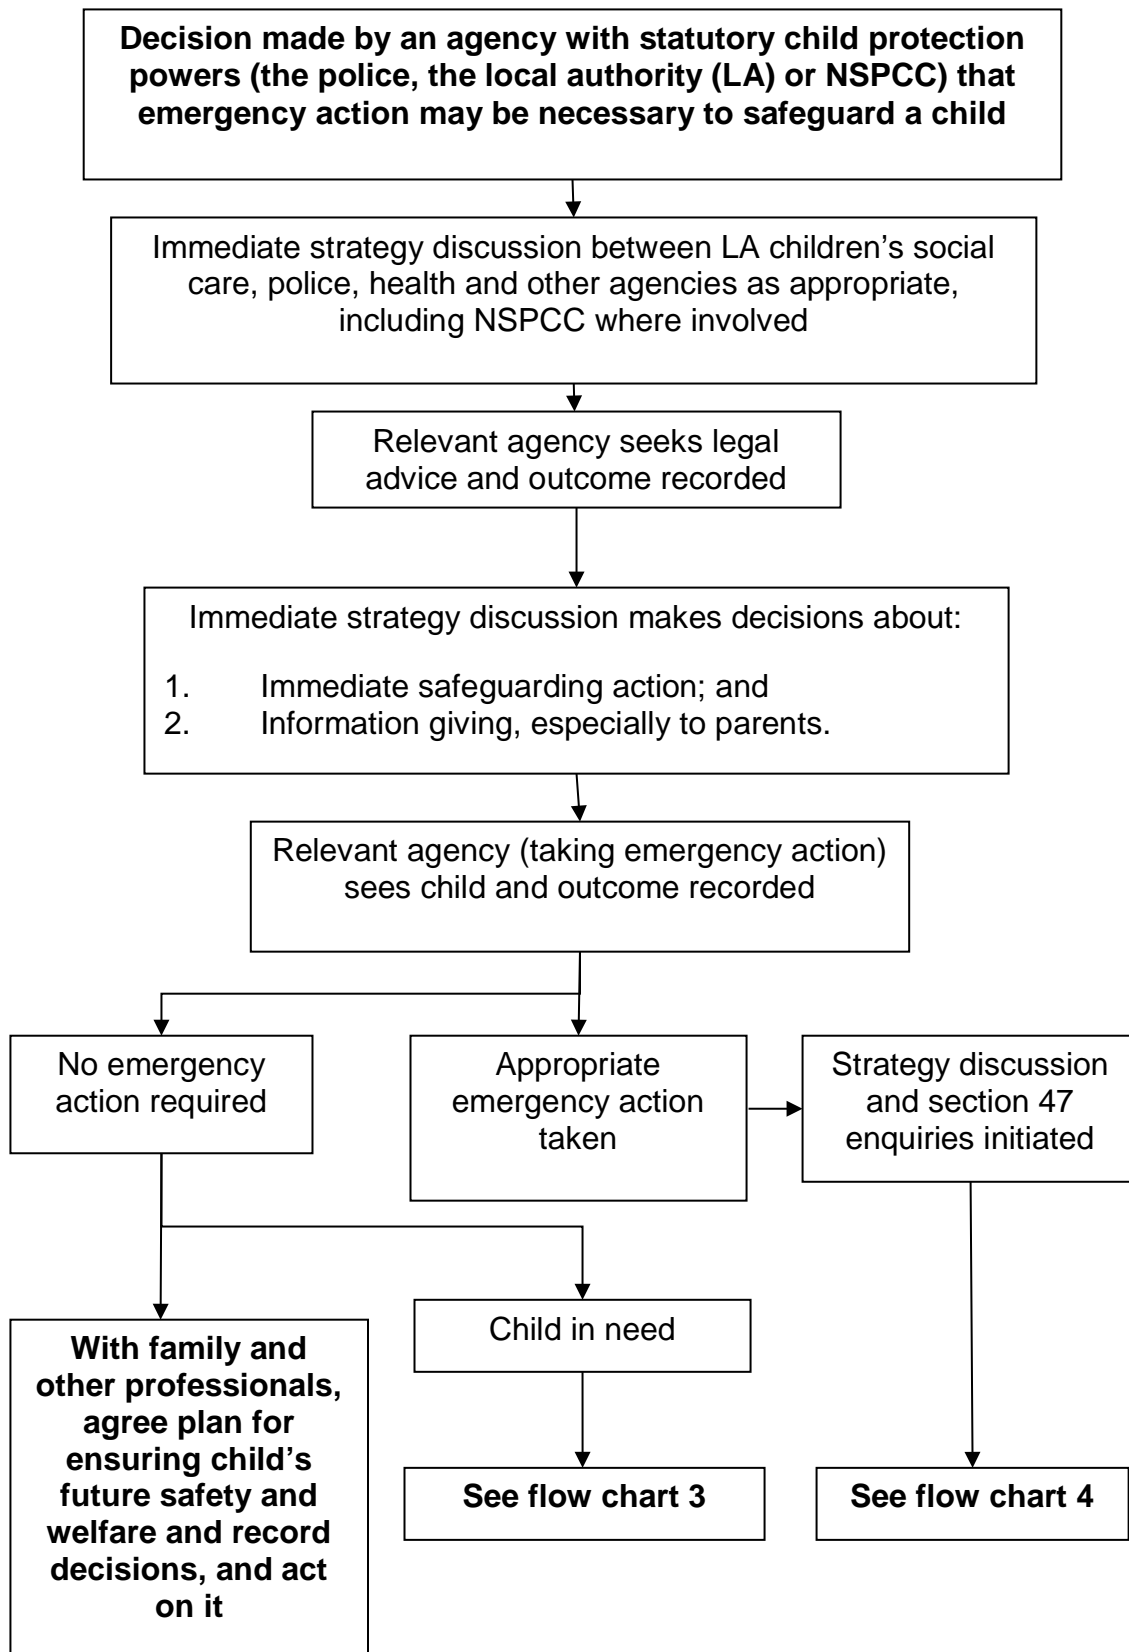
Decision made by an agency with statutory child protection powers (the police, the local authority (LA) or NSPCC) that emergency action may be necessary to safeguard a child

Immediate strategy discussion between LA children's social care, police, health and other agencies as appropriate, including NSPCC where involved

Relevant agency seeks legal advice and outcome recorded

Immediate strategy discussion makes decisions about:

1. Immediate safeguarding action; and
2. Information giving, especially to parents.

Relevant agency (taking emergency action) sees child and outcome recorded

No emergency action required

Appropriate emergency action taken

Strategy discussion and section 47 enquiries initiated

With family and other professionals, agree plan for ensuring child's future safety and welfare and record decisions, and act on it

Child in need

See flow chart 3

See flow chart 4